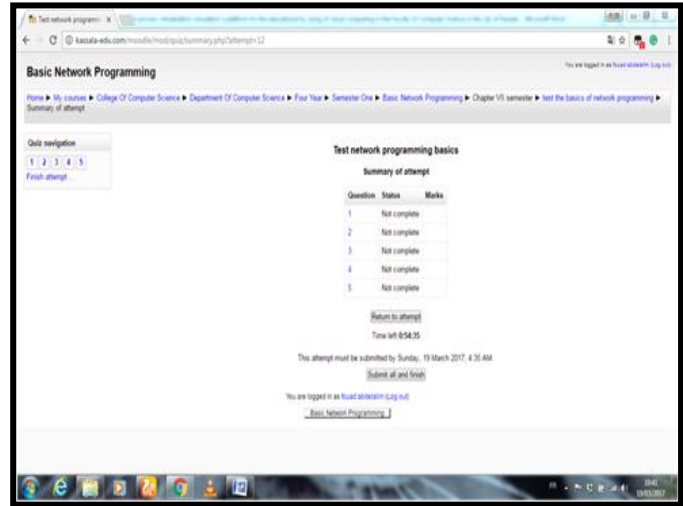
Test network programm ×

kassala-edu.com/moodle/mod/quiz/summary.php?attempt=12

Basic Network Programming

You are logged in as fouad abdelalim (Log out)

Home ▶ My courses ▶ College Of Computer Science ▶ Department Of Computer Science ▶ Four Year ▶ Semester One ▶ Basic Network Programming ▶ Chapter VII semester ▶ test the basics of network programming ▶ Summary of attempt

Quiz navigation

1 2 3 4 5

Finish attempt

Test network programming basics

Summary of attempt

| Question | Status | Marks |
|---|---|---|
| 1 | Not complete | |
| 2 | Not complete | |
| 3 | Not complete | |
| 4 | Not complete | |
| 5 | Not complete | |

Return to attempt

Time left 0:54:35

This attempt must be submitted by Sunday, 19 March 2017, 4:35 AM.

Submit all and finish

You are logged in as fouad abdelalim (Log out)

Basic Network Programming

13/03/2017